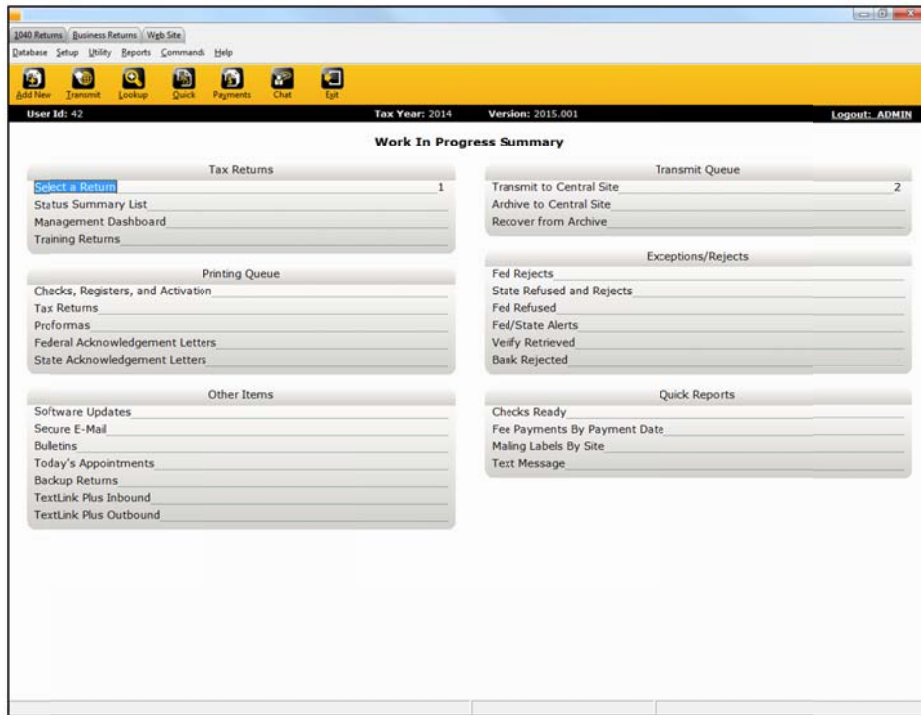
1040 Returns | Business Returns | Web Site
Database Setup Utility Reports Commands Help
Add New Transmit Lookup Quick Payments Chat Exit
User Id: 42
Tax Year: 2014
Version: 2015.001
Logout: ADMIN

Work In Progress Summary

Tax Returns
Select a Return 1
Status Summary List
Management Dashboard
Training Returns

Printing Queue
Checks, Registers, and Activation
Tax Returns
Proformas
Federal Acknowledgement Letters
State Acknowledgement Letters

Other Items
Software Updates
Secure E-Mail
Bulletins
Today's Appointments
Backup Returns
TextLink Plus Inbound
TextLink Plus Outbound

Transmit Queue
Transmit to Central Site 2
Archive to Central Site
Recover from Archive

Exceptions/Rejects
Fed Rejects
State Refused and Rejects
Fed Refused
Fed/State Alerts
Verify Retrieved
Bank Rejected

Quick Reports
Checks Ready
Fee Payments By Payment Date
Maling Labels By Site
Text Message